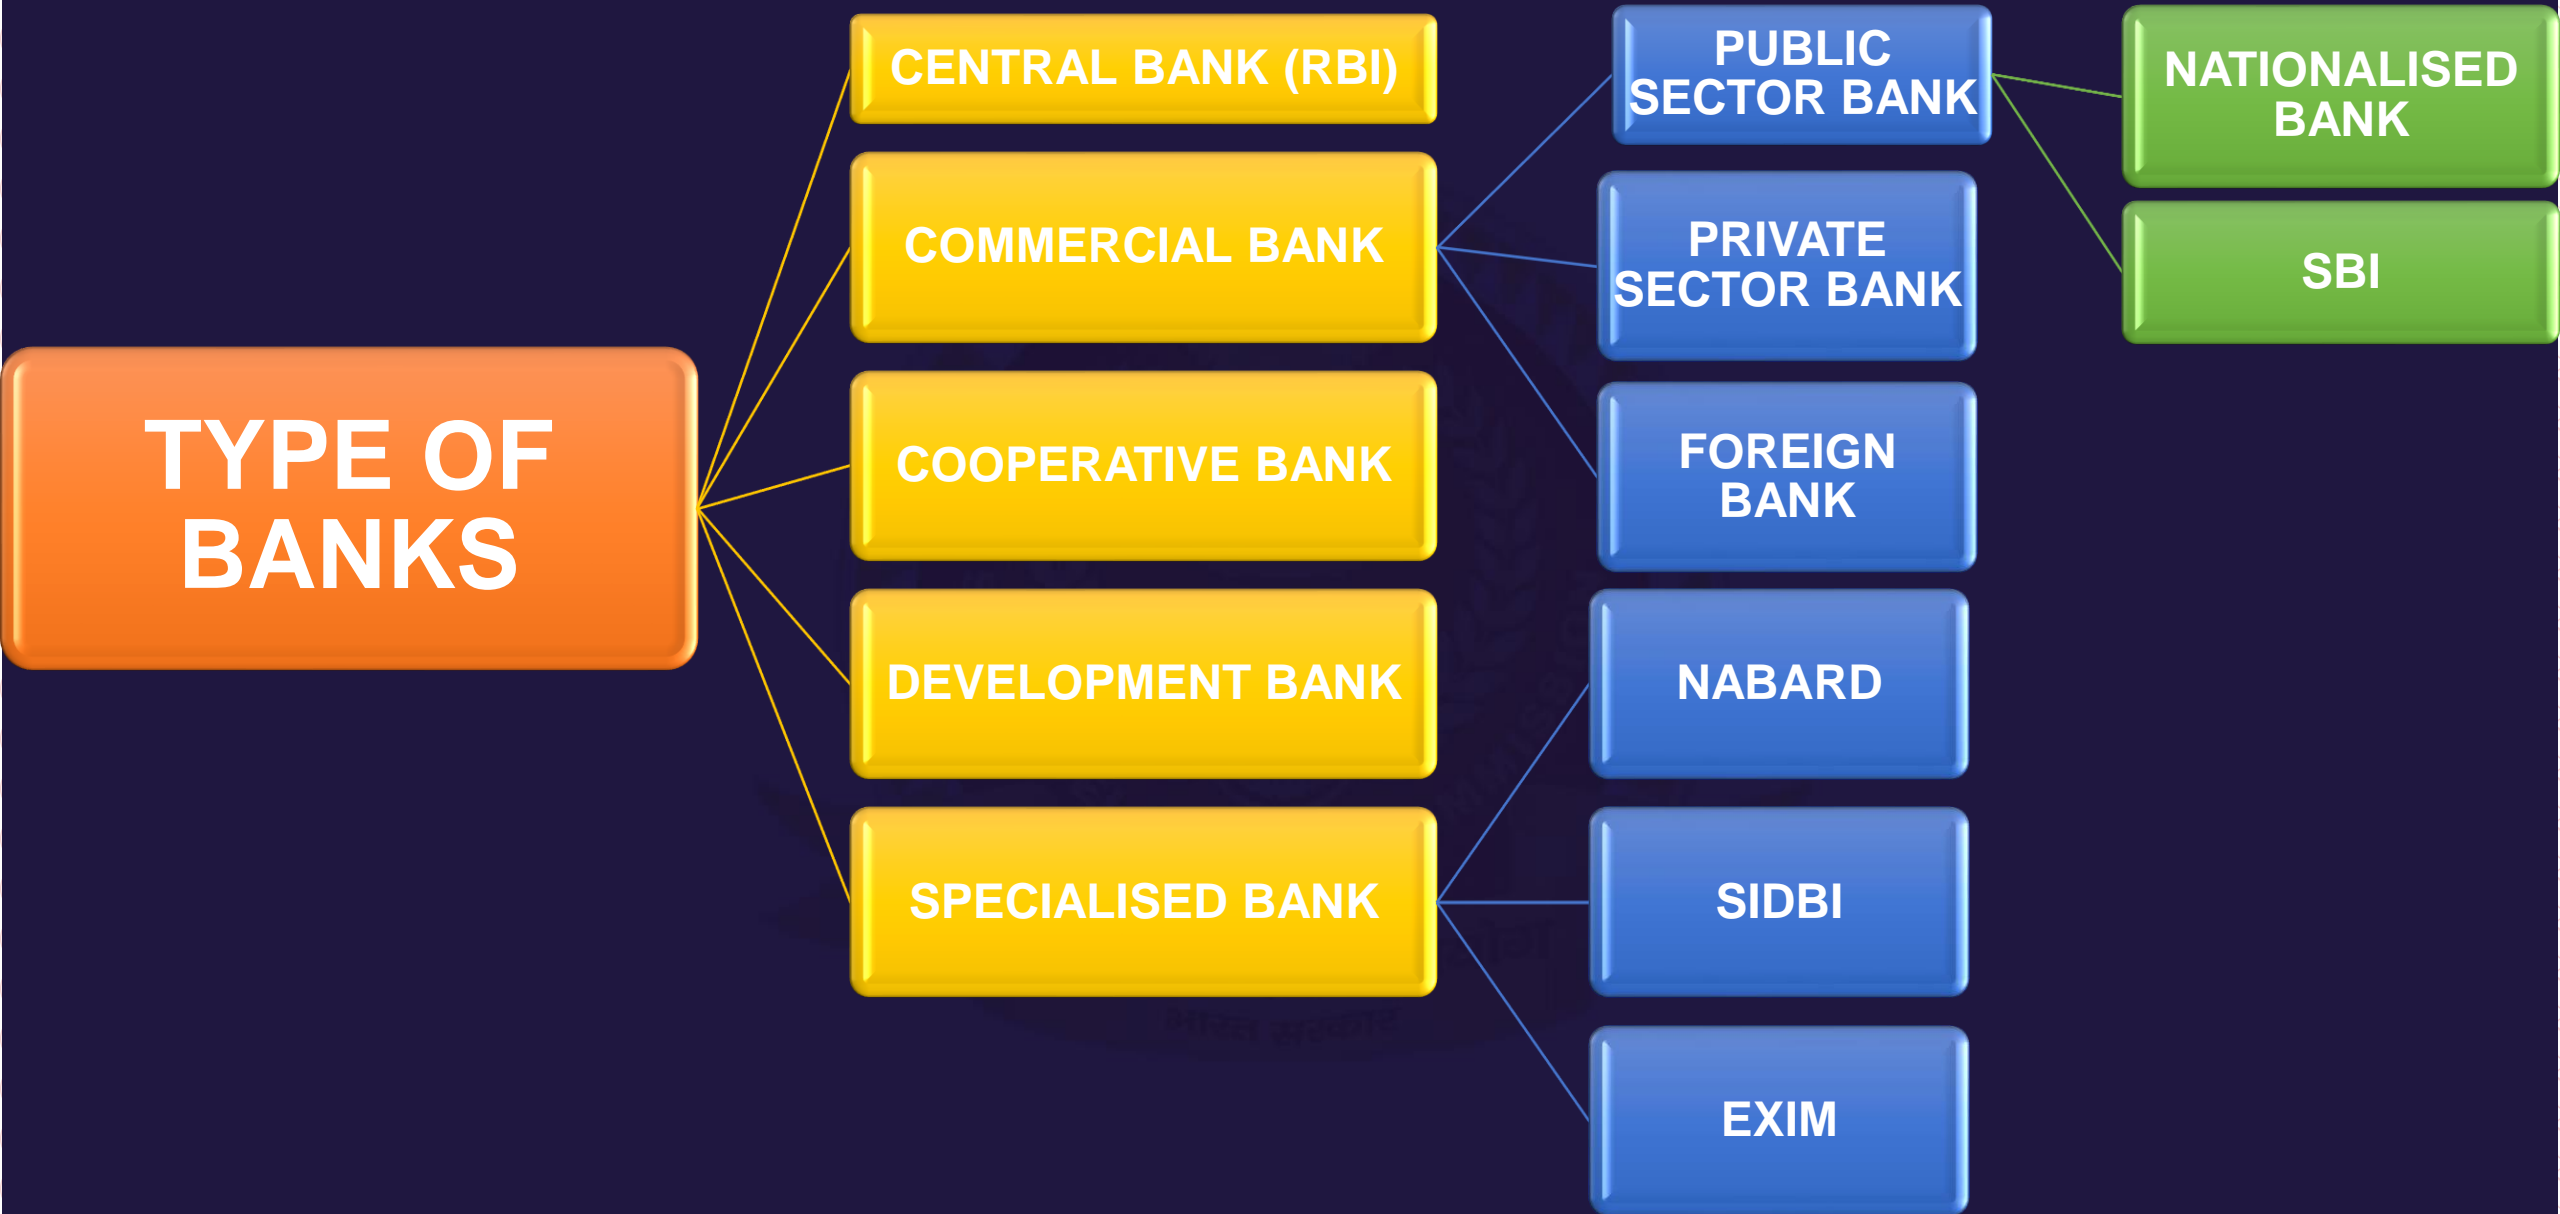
TYPE OF BANKS

CENTRAL BANK (RBI)

COMMERCIAL BANK

COOPERATIVE BANK

DEVELOPMENT BANK

SPECIALISED BANK

PUBLIC SECTOR BANK

PRIVATE SECTOR BANK

FOREIGN BANK

NABARD

SIDBI

EXIM

NATIONALISED BANK

SBI